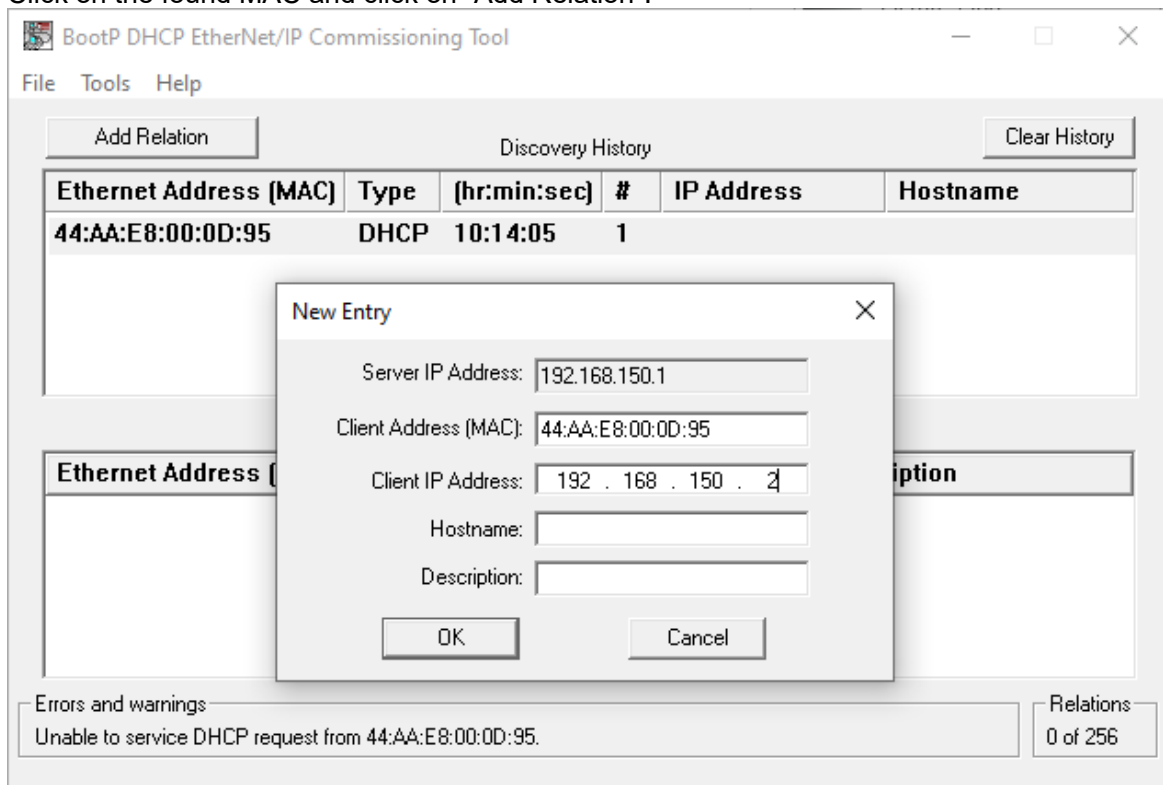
Click on the found MAC and click on "Add Relation".

BootP DHCP EtherNet/IP Commissioning Tool

File Tools Help

Add Relation

Discovery History

Clear History

| Ethernet Address (MAC) | Type | (hr:min:sec) | # | IP Address | Hostname |
|---|---|---|---|---|---|
| 44:AA:E8:00:0D:95 | DHCP | 10:14:05 | 1 | | |

Ethernet Address (

iption

New Entry

Server IP Address: 192.168.150.1

Client Address (MAC): 44:AA:E8:00:0D:95

Client IP Address: 192 . 168 . 150 . 2

Hostname:

Description:

OK

Cancel

Errors and warnings

Unable to service DHCP request from 44:AA:E8:00:0D:95.

Relations

0 of 256